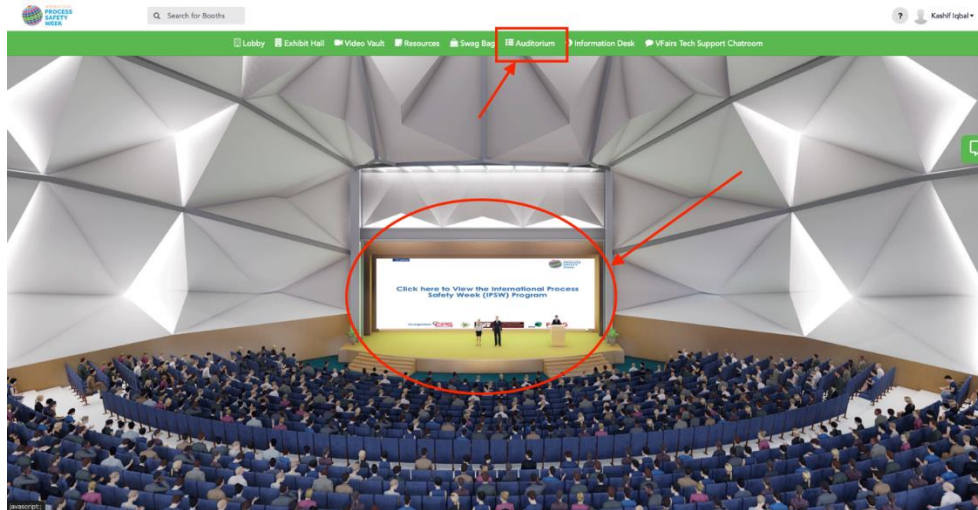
PROCESS SAFETY WEEK

Search for Booths

?

Kashif Iqbal

Lobby Exhibit Hall Video Vault Resources Swag Bag Auditorium Information Desk VFairs Tech Support Chatroom

Click here to View the International Process Safety Week (IPSW) Program

javascript:;